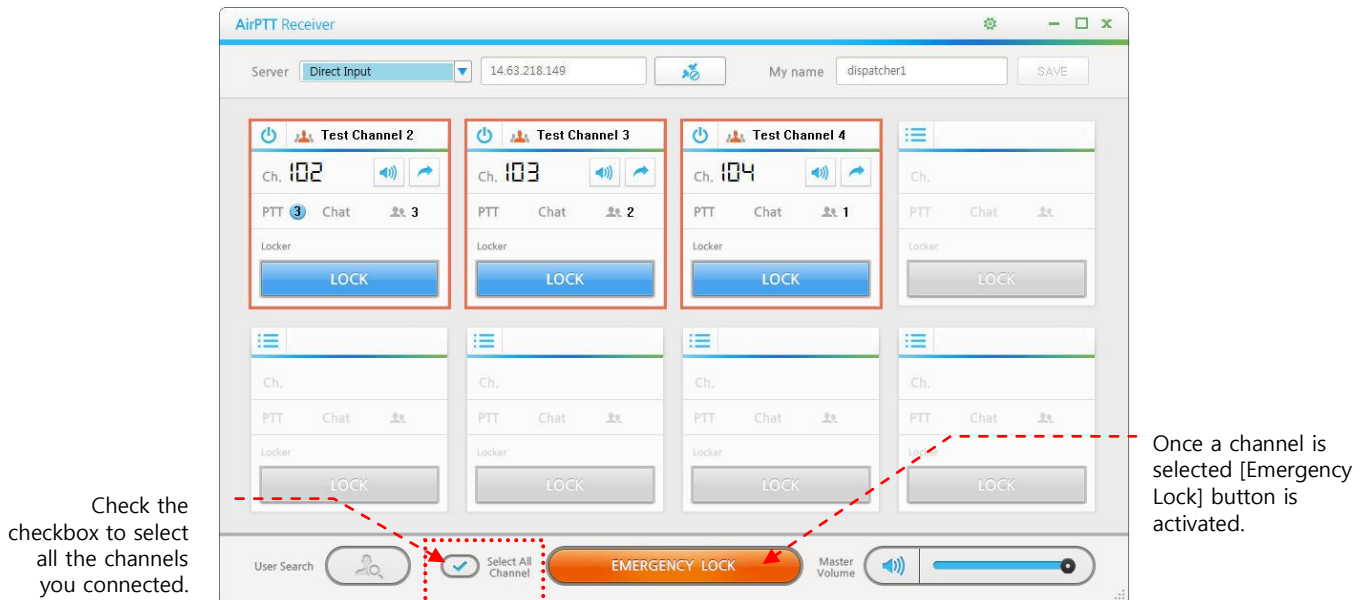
AirPTT Receiver

Server Direct Input 14.63.218.149 My name dispatcher1 SAVE

Test Channel 2
Ch. 102
PTT 3 Chat 3
Locker
LOCK

Test Channel 3
Ch. 103
PTT Chat 2
Locker
LOCK

Test Channel 4
Ch. 104
PTT Chat 1
Locker
LOCK

Ch.
PTT Chat
Locker
LOCK

Ch.
PTT Chat
Locker
LOCK

Ch.
PTT Chat
Locker
LOCK

Ch.
PTT Chat
Locker
LOCK

Ch.
PTT Chat
Locker
LOCK

User Search Select All Channel EMERGENCY LOCK Master Volume

Check the checkbox to select all the channels you connected.

Once a channel is selected [Emergency Lock] button is activated.